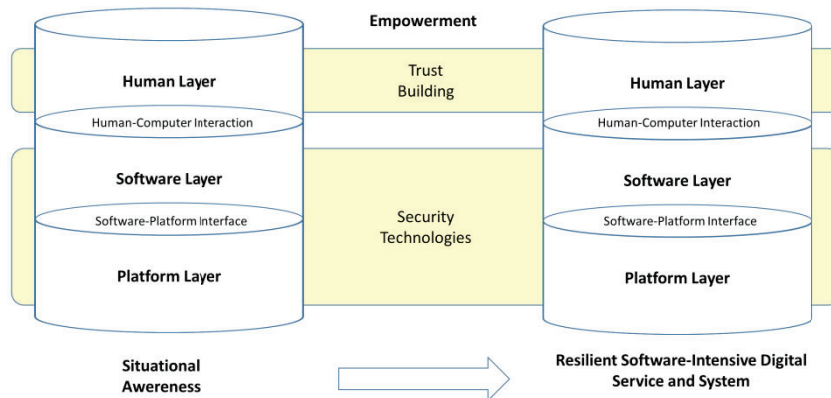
Empowerment

Human Layer

Trust Building

Human Layer

Human-Computer Interaction

Human-Computer Interaction

Software Layer

Software Layer

Software-Platform Interface

Security Technologies

Software-Platform Interface

Platform Layer

Platform Layer

Situational Awereness

Resilient Software-Intensive Digital Service and System